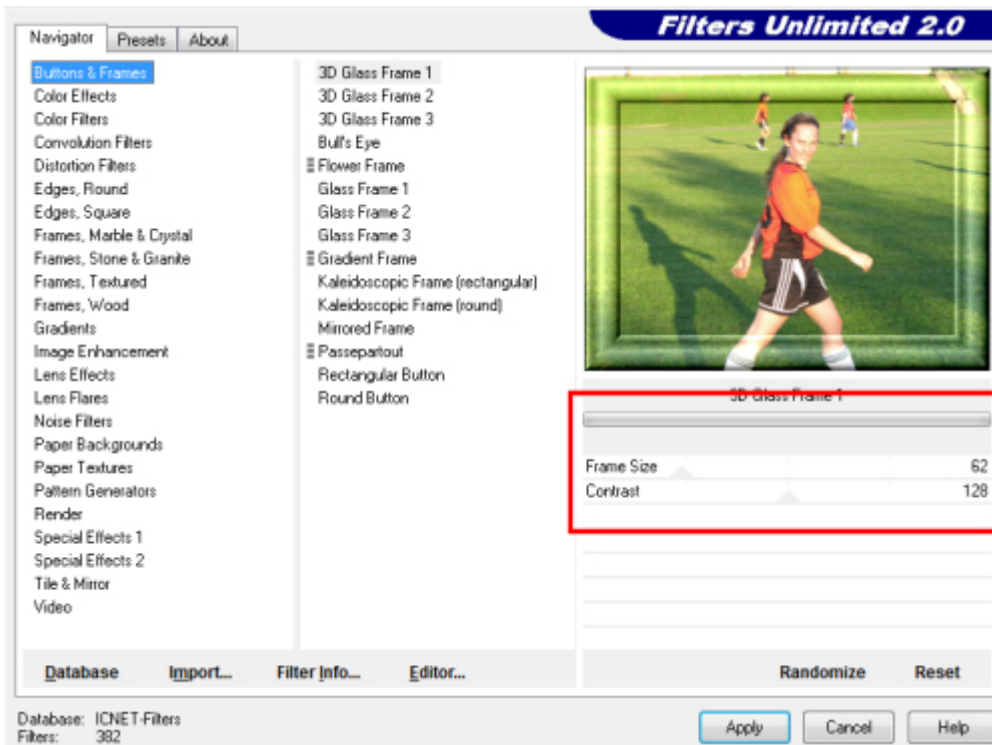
Navigator Presets About

Filters Unlimited 2.0

Buttons & Frames
Color Effects
Color Filters
Convolution Filters
Distortion Filters
Edges, Round
Edges, Square
Frames, Marble & Crystal
Frames, Stone & Granite
Frames, Textured
Frames, Wood
Gradients
Image Enhancement
Lens Effects
Lens Flares
Noise Filters
Paper Backgrounds
Paper Textures
Pattern Generators
Render
Special Effects 1
Special Effects 2
Tile & Mirror
Video

3D Glass Frame 1
3D Glass Frame 2
3D Glass Frame 3
Bull's Eye
Flower Frame
Glass Frame 1
Glass Frame 2
Glass Frame 3
Gradient Frame
Kaleidoscopic Frame (rectangular)
Kaleidoscopic Frame (round)
Mirrored Frame
Passepartout
Rectangular Button
Round Button

3D Glass Frame 1

| Frame Size | 62 |
|---|---|
| Contrast | 128 |

Database Import... Filter Info... Editor...

Randomize Reset

Database: ICNET-Filters
Filters: 382

Apply Cancel Help